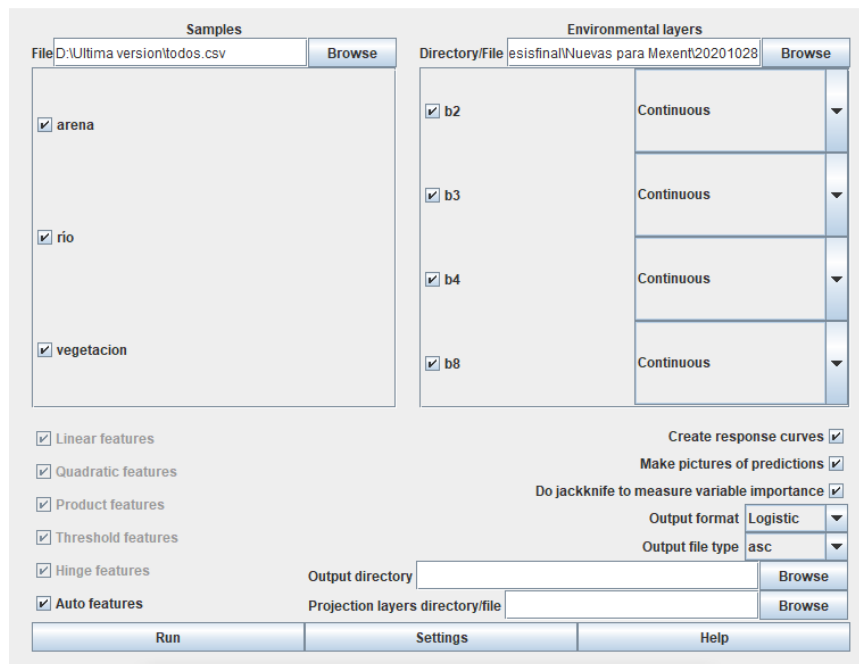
Samples

File D:\Ultima version\todos.csv Browse

arena

rio

vegetacion

Environmental layers

Directory/File esisfinal\Nuevas para Mexent\20201028 Browse

b2 Continuous

b3 Continuous

b4 Continuous

b8 Continuous

Linear features

Quadratic features

Product features

Threshold features

Hinge features

Auto features

Create response curves

Make pictures of predictions

Do jackknife to measure variable importance

Output format Logistic

Output file type asc

Output directory Browse

Projection layers directory/file Browse

Run Settings Help